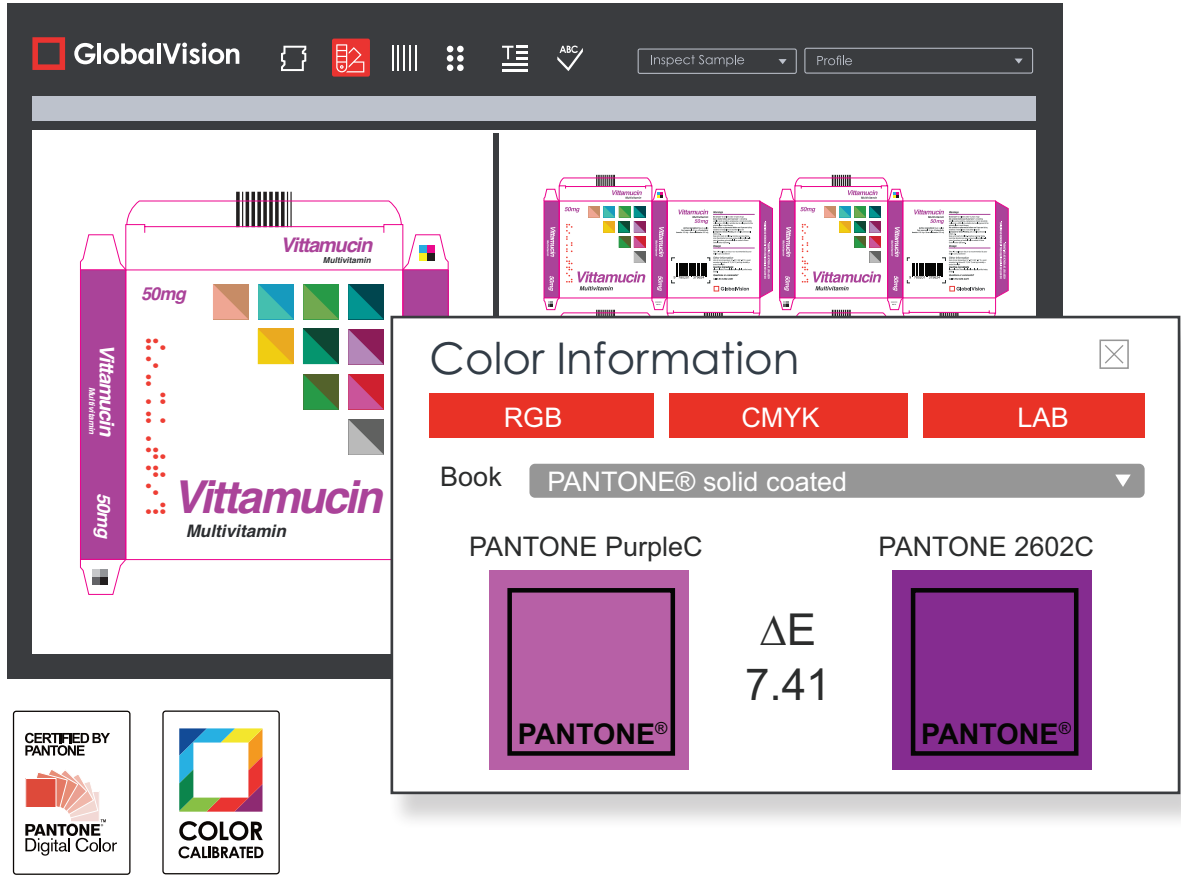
GlobalVision

Inspect Sample

Profile

Vittamucin
Multivitamin

50mg

Vittamucin
Multivitamin

Vittamucin
Multivitamin

50mg

Vittamucin
Multivitamin

50mg

Vittamucin
Multivitamin

Color Information

RGB

CMYK

LAB

Book

PANTONE® solid coated

PANTONE PurpleC

PANTONE 2602C

PANTONE®

$\Delta E$
7.41

PANTONE®

CERTIFIED BY PANTONE

PANTONE™ Digital Color

COLOR CALIBRATED